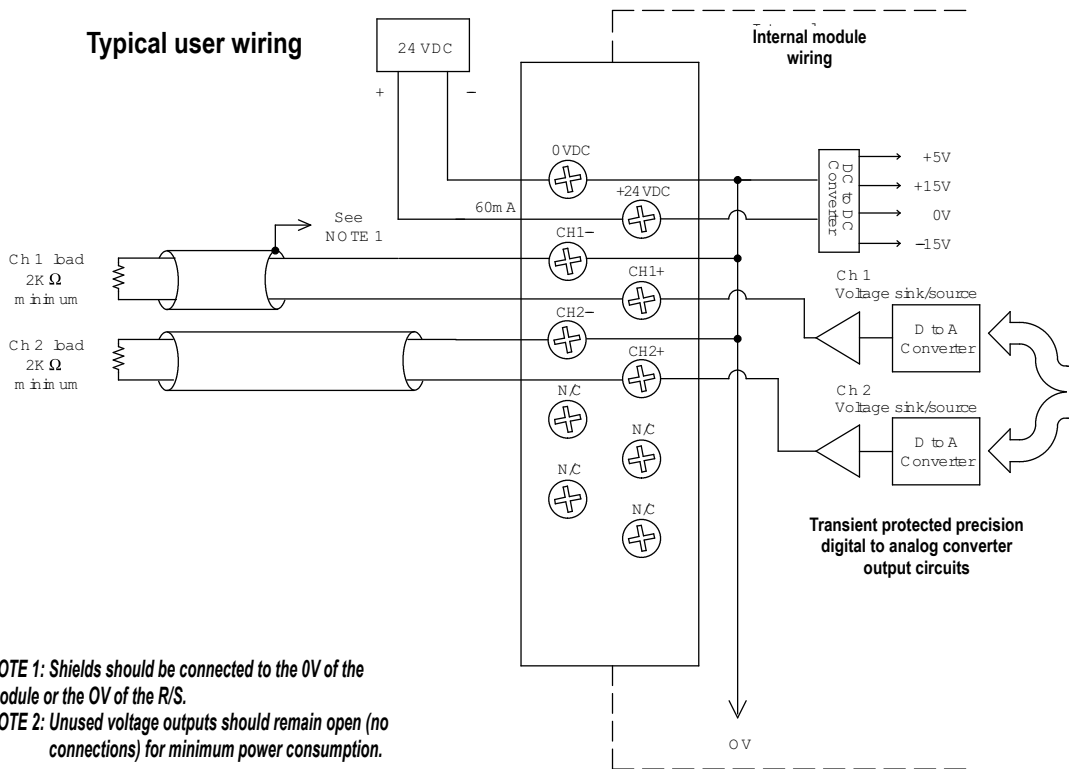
Typical user wiring

24 VDC

+

−

Internal module wiring

0 VDC

+24 VDC

60mA

See NOTE 1

CH1−

CH1+

CH2−

CH2+

N/C

N/C

N/C

N/C

DC to DC Converter

+5V

+15V

0V

−15V

Ch 1 load 2K $\Omega$ minimum

Ch 2 load 2K $\Omega$ minimum

Ch 1 Voltage sink/source

D to A Converter

Ch 2 Voltage sink/source

D to A Converter

Transient protected precision digital to analog converter output circuits

OTE 1: Shields should be connected to the 0V of the odule or the OV of the R/S.
OTE 2: Unused voltage outputs should remain open (no connections) for minimum power consumption.

OV